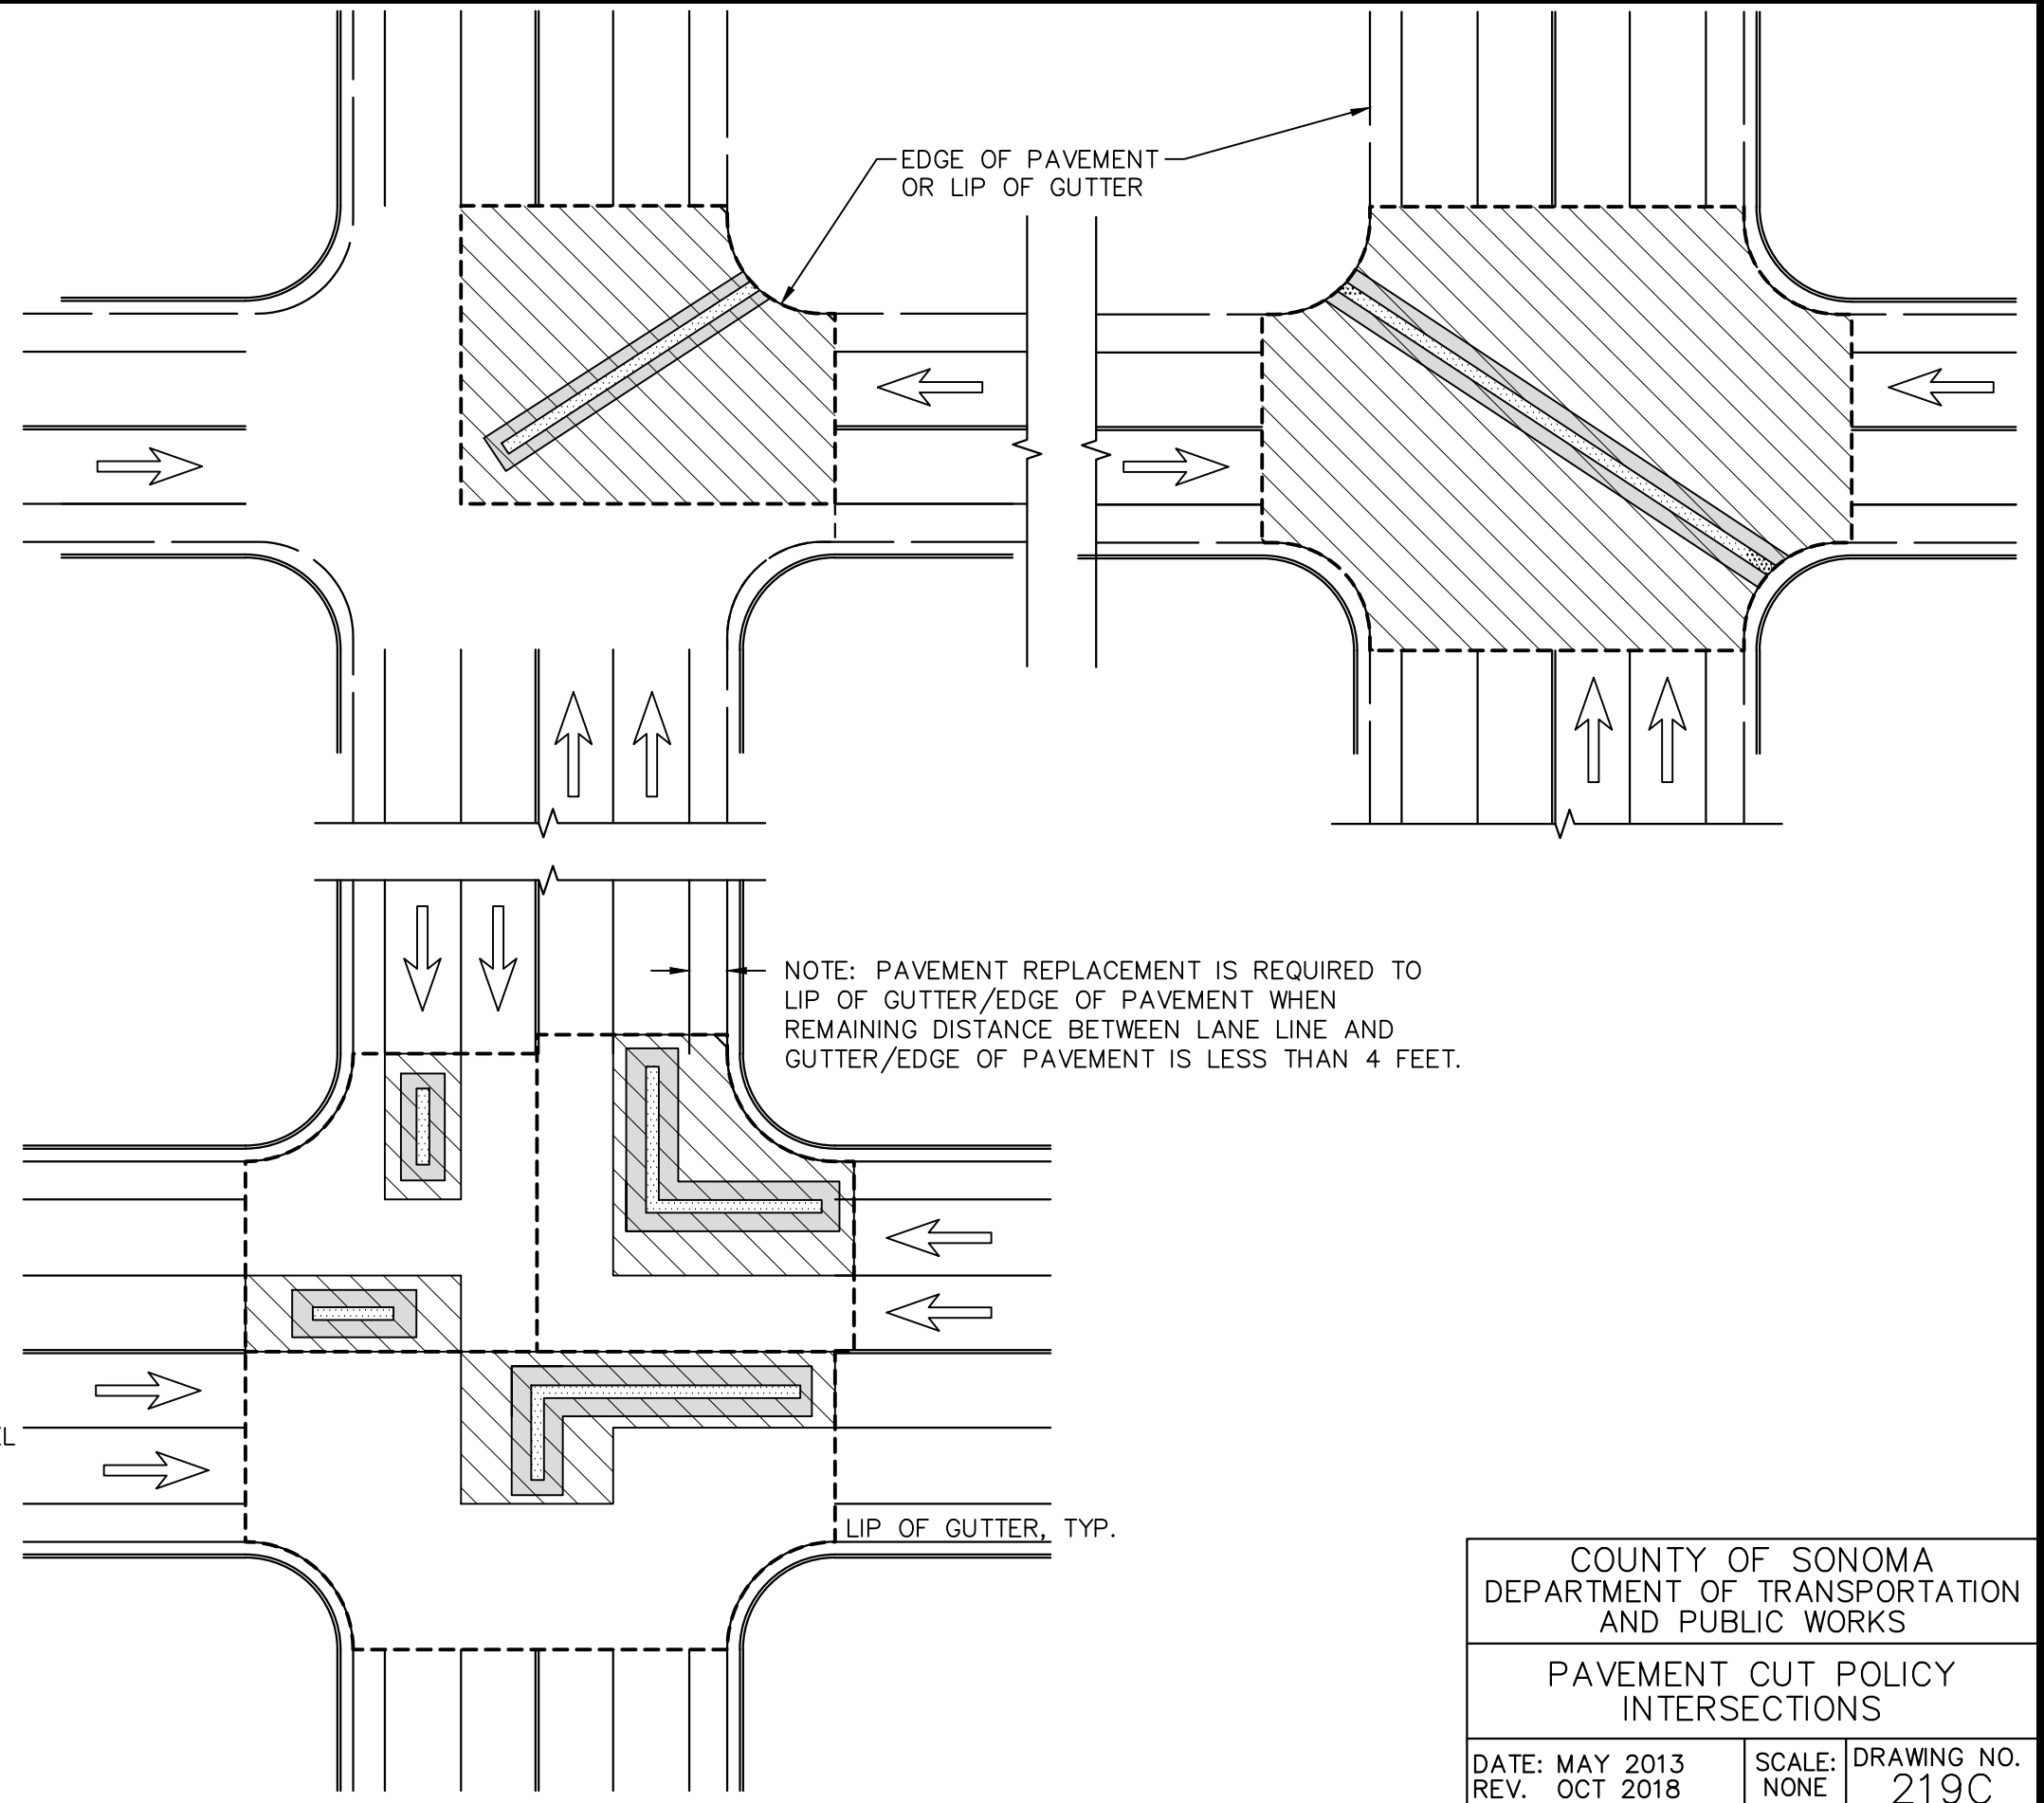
EDGE OF PAVEMENT
OR LIP OF GUTTER

NOTE: PAVEMENT REPLACEMENT IS REQUIRED TO LIP OF GUTTER/EDGE OF PAVEMENT WHEN REMAINING DISTANCE BETWEEN LANE LINE AND GUTTER/EDGE OF PAVEMENT IS LESS THAN 4 FEET.

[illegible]L

LIP OF GUTTER, TYP.

COUNTY OF SONOMA
DEPARTMENT OF TRANSPORTATION
AND PUBLIC WORKS

PAVEMENT CUT POLICY
INTERSECTIONS

| DATE: MAY 2013 REV. OCT 2018 | SCALE: NONE | DRAWING NO. 219C |
|---|---|---|